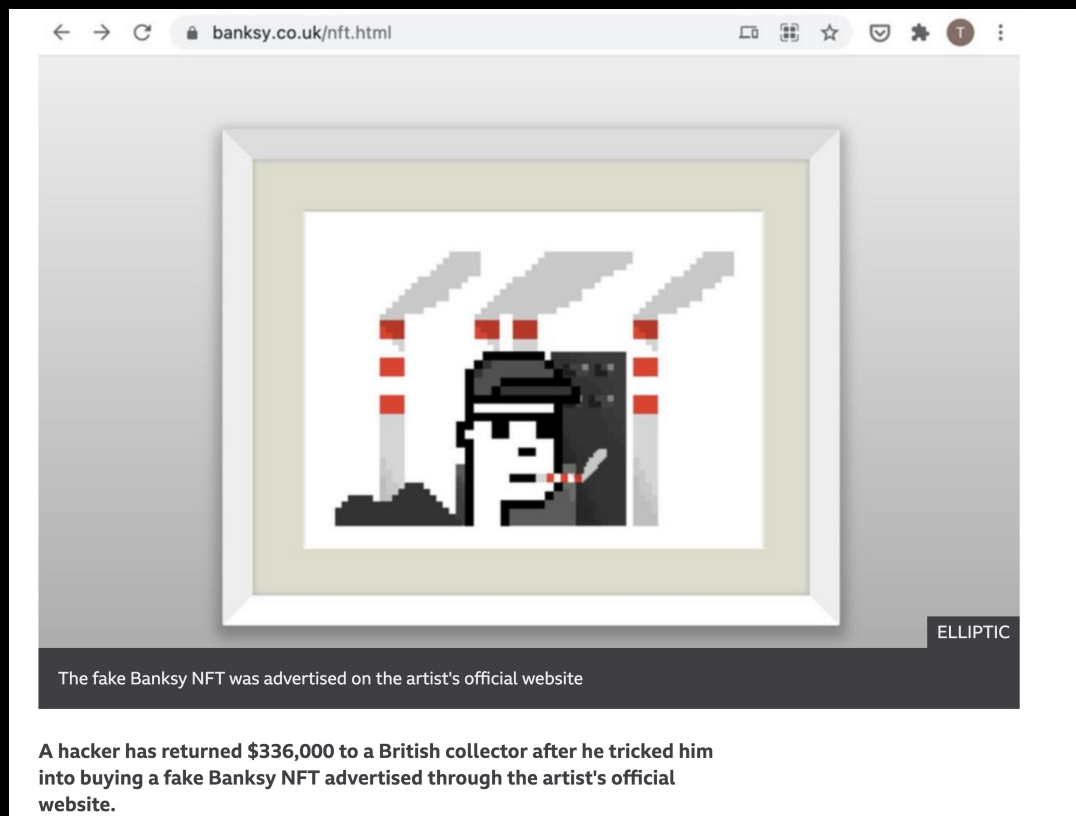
banksy.co.uk/nft.html

T

ELLIPTIC

The fake Banksy NFT was advertised on the artist's official website

A hacker has returned $336,000 to a British collector after he tricked him into buying a fake Banksy NFT advertised through the artist's official website.